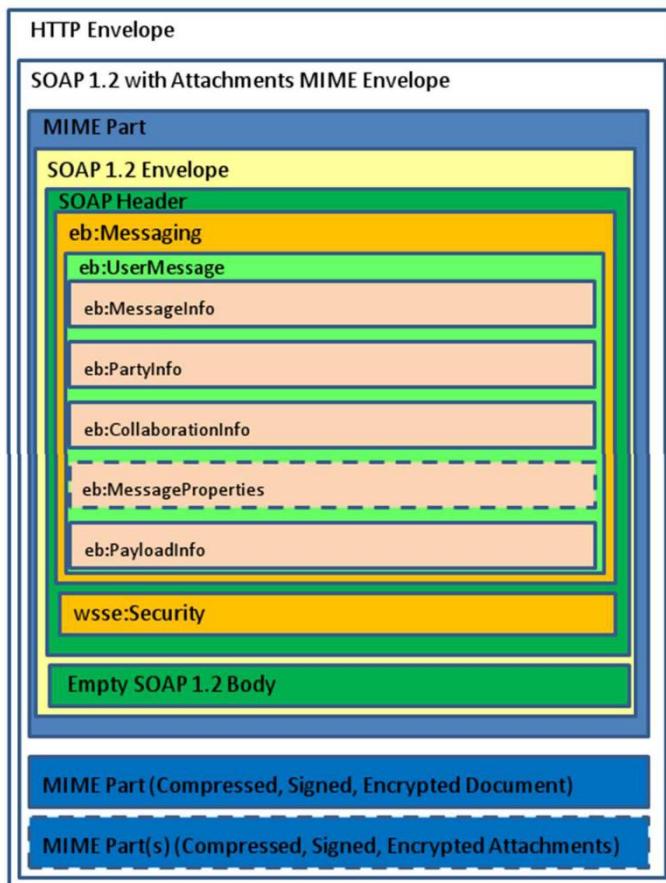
HTTP Envelope

SOAP 1.2 with Attachments MIME Envelope

MIME Part

SOAP 1.2 Envelope

SOAP Header

eb:Messaging

eb:UserMessage

eb:MessageInfo

eb:PartyInfo

eb:CollaborationInfo

eb:MessageProperties

eb:PayloadInfo

wsse:Security

Empty SOAP 1.2 Body

MIME Part (Compressed, Signed, Encrypted Document)

MIME Part(s) (Compressed, Signed, Encrypted Attachments)